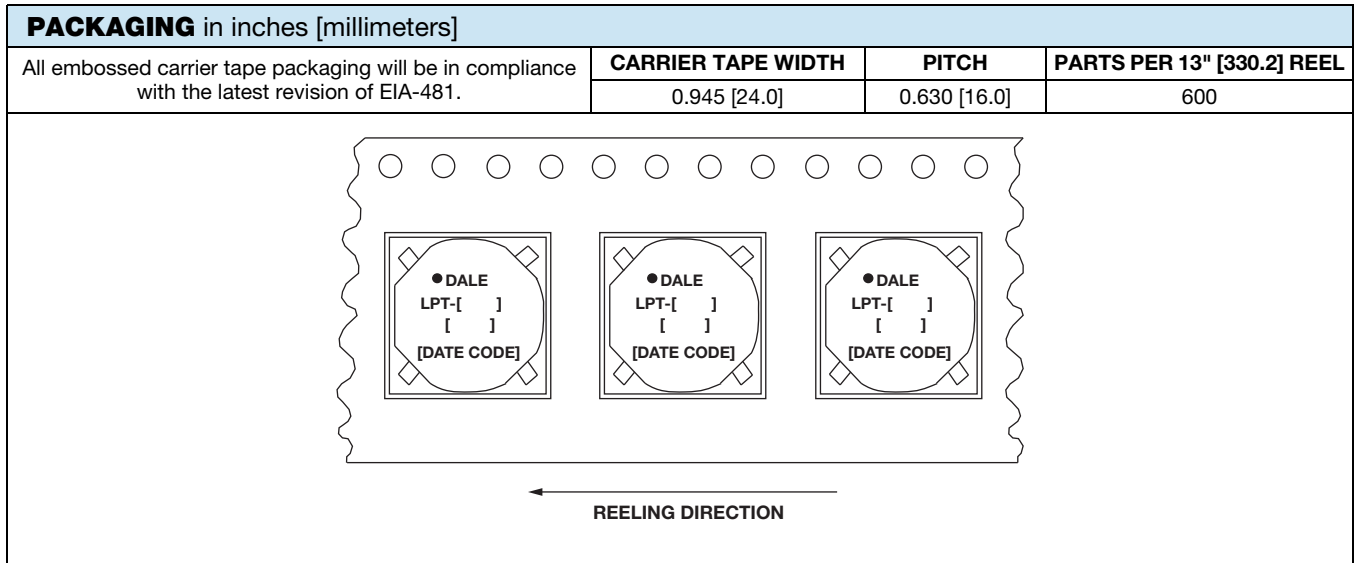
PACKAGING in inches [millimeters]

| All embossed carrier tape packaging will be in compliance with the latest revision of EIA-481. | CARRIER TAPE WIDTH | PITCH | PARTS PER 13" [330.2] REEL |
|---|---|---|---|
| | 0.945 [24.0] | 0.630 [16.0] | 600 |

DALE
LPT-[ ]
[ ]
[DATE CODE]

DALE
LPT-[ ]
[ ]
[DATE CODE]

DALE
LPT-[ ]
[ ]
[DATE CODE]

REELING DIRECTION